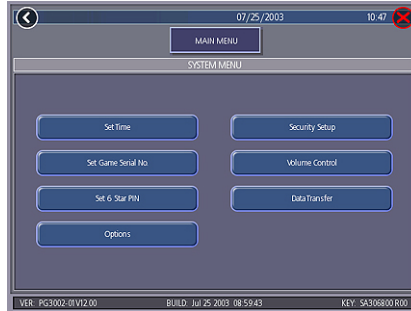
07/25/2003

10:47

MAIN MENU

SYSTEM MENU

Set Time

Security Setup

Set Game Serial No.

Volume Control

Set 6 Star PIN

Data Transfer

Options

VER: PG3002-01V12.00

BUILD: Jul 25 2003 08:59:43

KEY: SA306800 R00